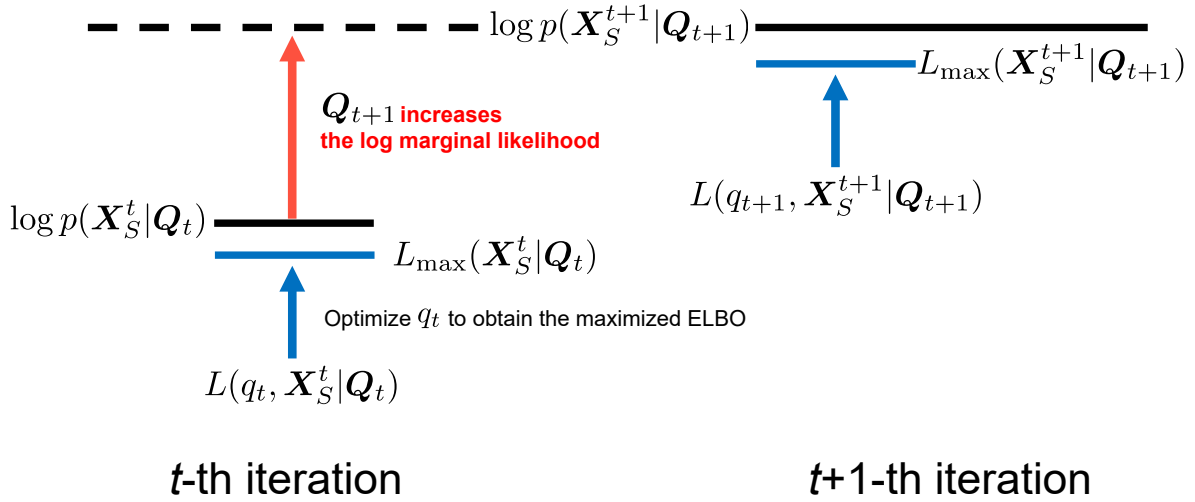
$\log p(\boldsymbol{X}_S^{t+1}|\boldsymbol{Q}_{t+1})$

$L_{\max}(\boldsymbol{X}_S^{t+1}|\boldsymbol{Q}_{t+1})$

$\boldsymbol{Q}_{t+1}$ increases the log marginal likelihood

$L(q_{t+1}, \boldsymbol{X}_S^{t+1}|\boldsymbol{Q}_{t+1})$

$\log p(\boldsymbol{X}_S^{t}|\boldsymbol{Q}_{t})$

$L_{\max}(\boldsymbol{X}_S^{t}|\boldsymbol{Q}_{t})$

Optimize $q_t$ to obtain the maximized ELBO

$L(q_t, \boldsymbol{X}_S^{t}|\boldsymbol{Q}_{t})$

*t*-th iteration

*t*+1-th iteration